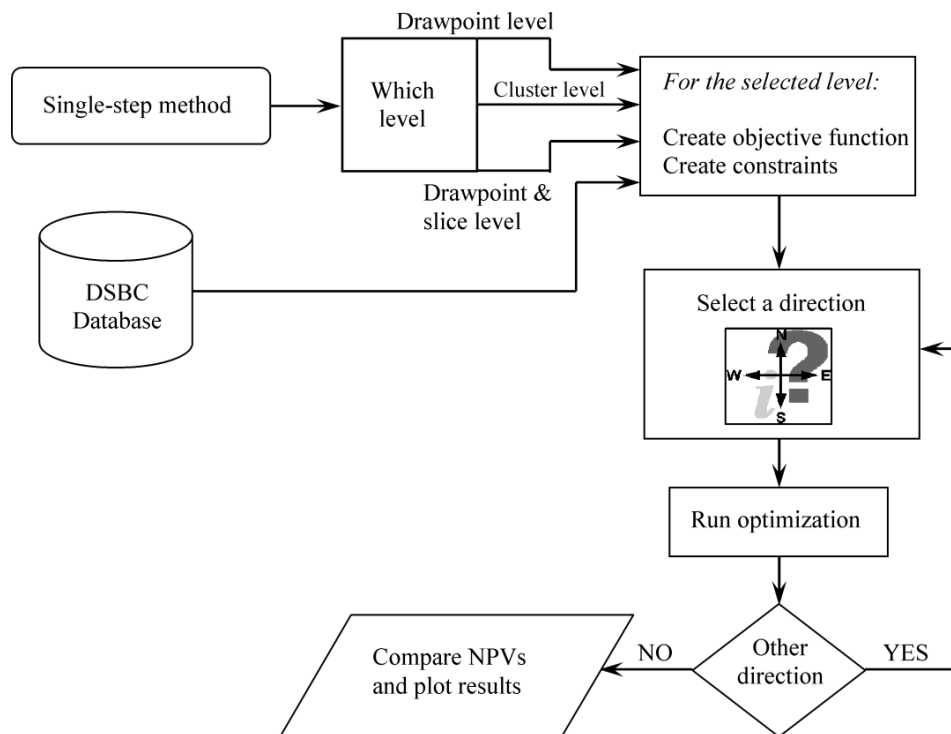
Drawpoint level

Single-step method

Which level

Cluster level

*For the selected level:*

Create objective function
Create constraints

Drawpoint & slice level

DSBC Database

Select a direction

N
W
E
S

Run optimization

Compare NPVs and plot results

NO

Other direction

YES